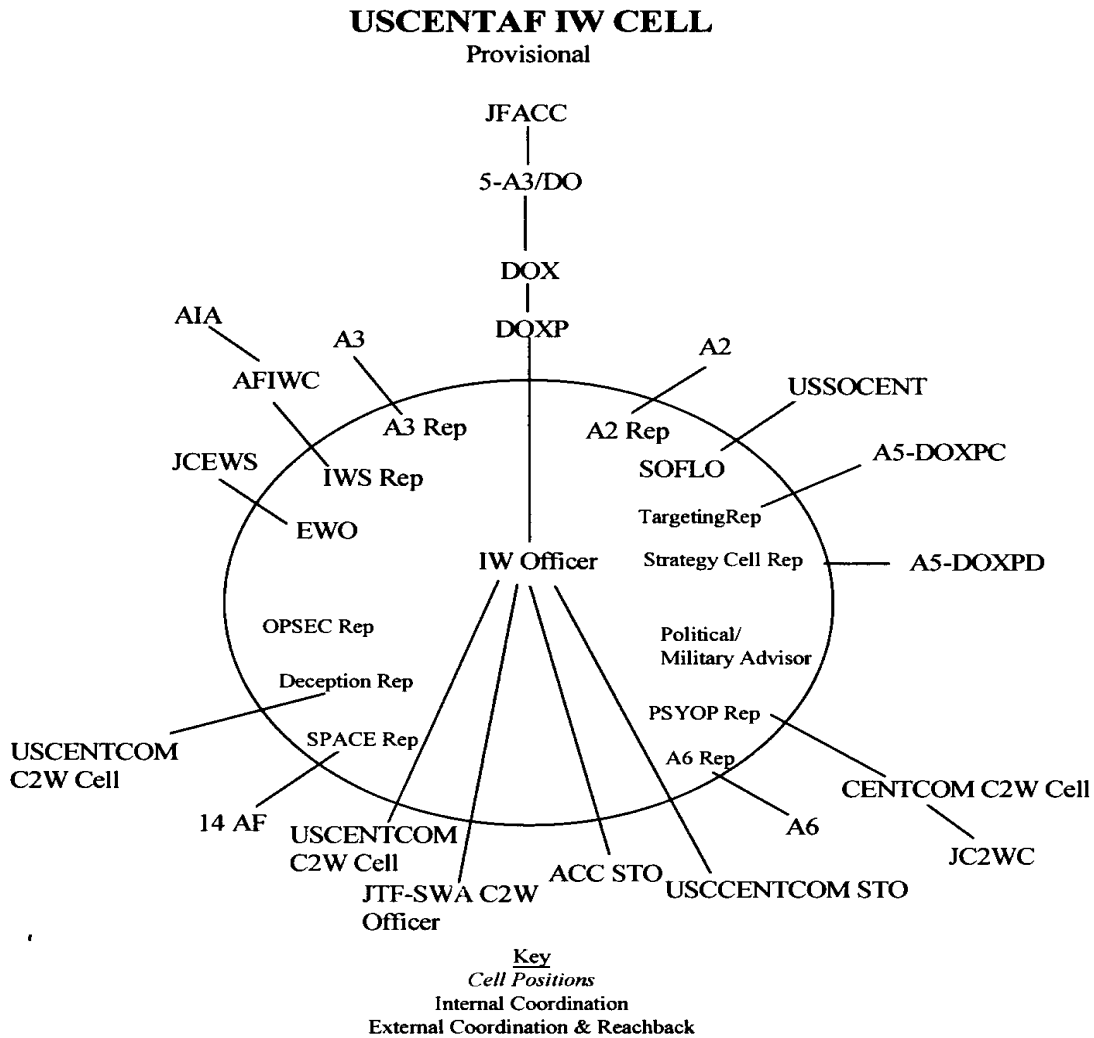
USCENTAF IW CELL
Provisional

JFACC

5-A3/DO

DOX

DOXP

AIA

AFIWC

A3

A3 Rep

A2

A2 Rep

USSOCENT

SOFLO

JCEWS

IWS Rep

EWO

A5-DOXPC

TargetingRep

IW Officer

Strategy Cell Rep

A5-DOXPD

OPSEC Rep

Political/ Military Advisor

Deception Rep

PSYOP Rep

USCENTCOM C2W Cell

SPACE Rep

A6 Rep

CENTCOM C2W Cell

14 AF

USCENTCOM C2W Cell

A6

JC2WC

ACC STO

USCCENTCOM STO

JTF-SWA C2W Officer

Key
Cell Positions
Internal Coordination
External Coordination & Reachback